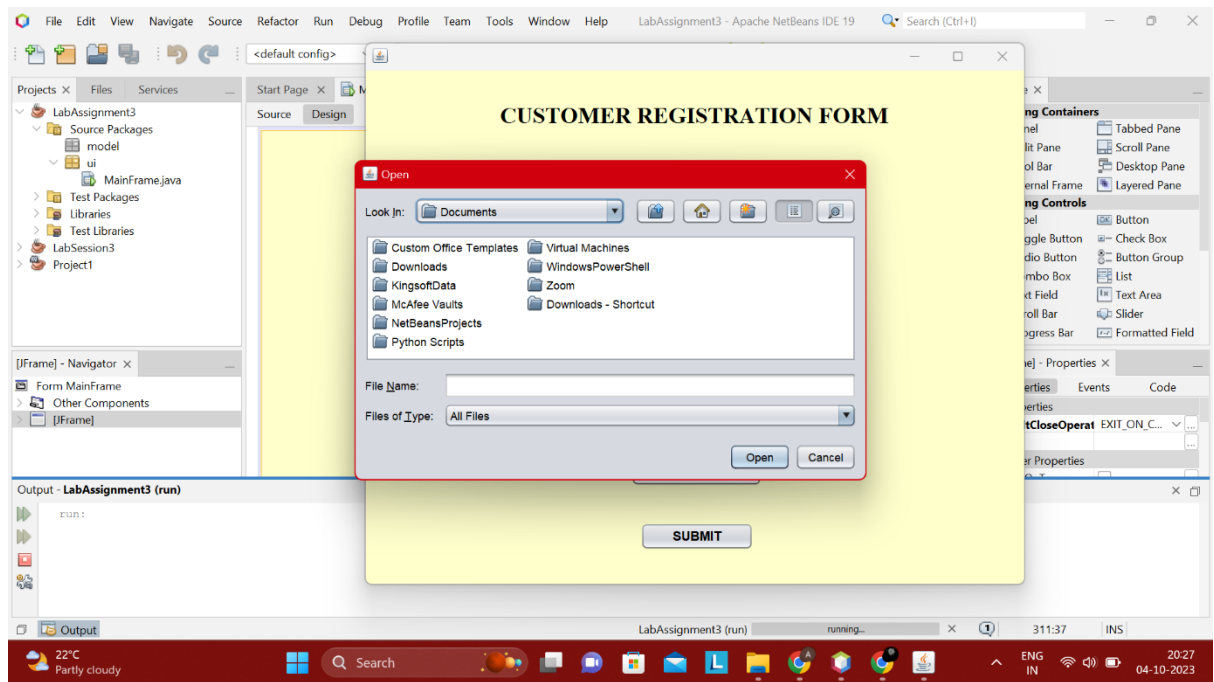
File Edit View Navigate Source Refactor Run Debug Profile Team Tools Window Help LabAssignment3 - Apache NetBeans IDE 19 Search (Ctrl+I)

<default config>

Projects × Files Services
LabAssignment3
Source Packages
model
ui
MainFrame.java
Test Packages
Libraries
Test Libraries
LabSession3
Project1

Start Page × M
Source Design

CUSTOMER REGISTRATION FORM

Open
Look In: Documents
Custom Office Templates
Downloads
KingsoftData
McAfee Vaults
NetBeansProjects
Python Scripts
Virtual Machines
WindowsPowerShell
Zoom
Downloads - Shortcut
File Name:
Files of Type: All Files
Open Cancel

SUBMIT

ng Containers
nel Tabbed Pane
lit Pane Scroll Pane
ol Bar Desktop Pane
ernal Frame Layered Pane
ng Controls
bel Button
ggle Button Check Box
dio Button Button Group
mbo Box List
xt Field Text Area
roll Bar Slider
ogress Bar Formatted Field

[JFrame] - Navigator ×
Form MainFrame
Other Components
[JFrame]

e] - Properties ×
erties Events Code
perties
tCloseOperat EXIT_ON_C...
er Properties

Output - LabAssignment3 (run)
run:

Output
LabAssignment3 (run) running... 311:37 INS

22°C Partly cloudy
Search
ENG IN 20:27 04-10-2023